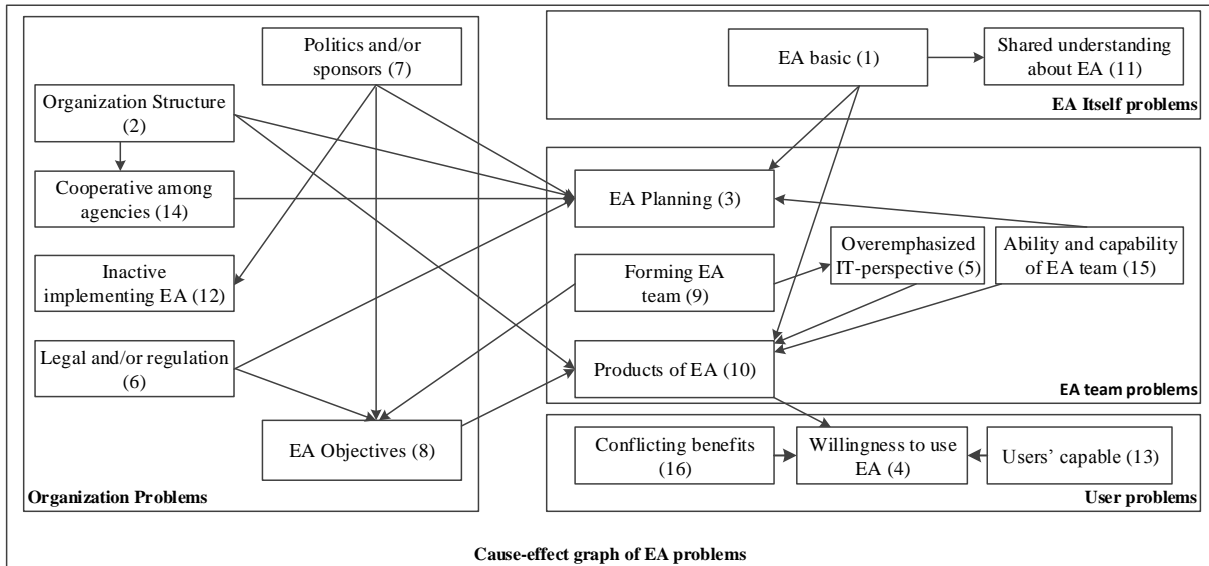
Politics and/or sponsors (7)

Organization Structure (2)

Cooperative among agencies (14)

Inactive implementing EA (12)

Legal and/or regulation (6)

EA Objectives (8)

Organization Problems

EA basic (1)

Shared understanding about EA (11)

EA Itself problems

EA Planning (3)

Forming EA team (9)

Overemphasized IT-perspective (5)

Ability and capability of EA team (15)

Products of EA (10)

EA team problems

Conflicting benefits (16)

Willingness to use EA (4)

Users' capable (13)

User problems

Cause-effect graph of EA problems